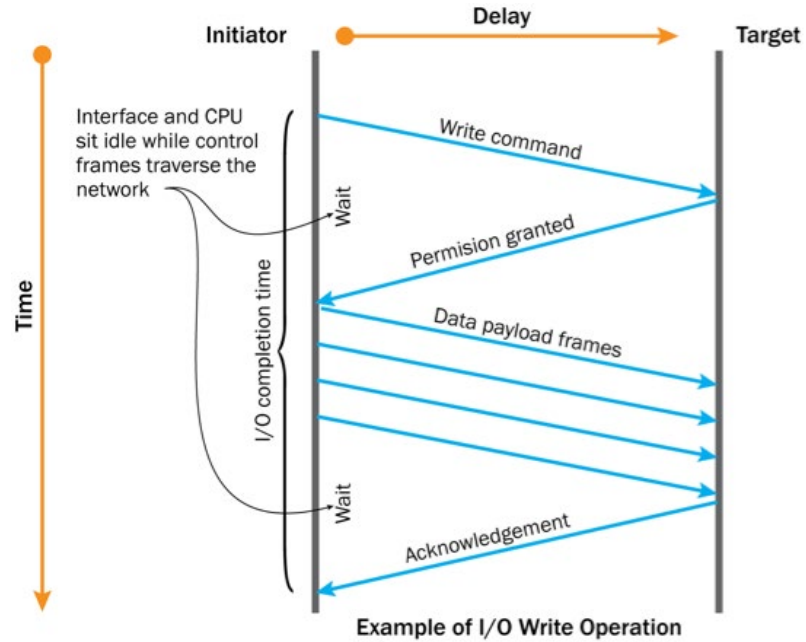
Delay

Initiator

Target

Time

Interface and CPU sit idle while control frames traverse the network

I/O completion time

Wait

Write command

Permision granted

Data payload frames

Wait

Acknowledgement

Example of I/O Write Operation